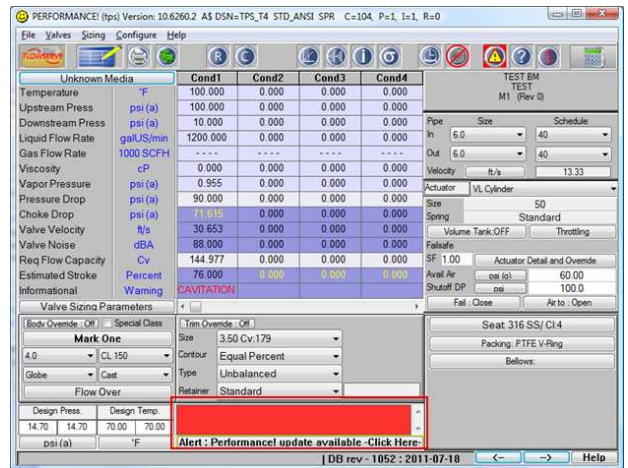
PERFORMANCE! (tps) Version: 10.6260.2 A$ DSN=TPS_T4 STD_ANSI SPR C=104, P=1, I=1, R=0

File Valves Sizing Configure Help

FLOWSERVE

| Unknown Media | | Cond1 | Cond2 | Cond3 | Cond4 |
|---|---|---|---|---|---|
| Temperature | °F | 100.000 | 0.000 | 0.000 | 0.000 |
| Upstream Press | psi (a) | 100.000 | 0.000 | 0.000 | 0.000 |
| Downstream Press | psi (a) | 10.000 | 0.000 | 0.000 | 0.000 |
| Liquid Flow Rate | galUS/min | 1200.000 | 0.000 | 0.000 | 0.000 |
| Gas Flow Rate | 1000 SCFH | ---- | ---- | ---- | ---- |
| Viscosity | cP | 0.000 | 0.000 | 0.000 | 0.000 |
| Vapor Pressure | psi (a) | 0.955 | 0.000 | 0.000 | 0.000 |
| Pressure Drop | psi (a) | 90.000 | 0.000 | 0.000 | 0.000 |
| Choke Drop | psi (a) | 71.615 | 0.000 | 0.000 | 0.000 |
| Valve Velocity | ft/s | 30.653 | 0.000 | 0.000 | 0.000 |
| Valve Noise | dBA | 88.000 | 0.000 | 0.000 | 0.000 |
| Req Flow Capacity | Cv | 144.977 | 0.000 | 0.000 | 0.000 |
| Estimated Stroke | Percent | 76.000 | 0.000 | 0.000 | 0.000 |
| Informational | Warning | CAVITATION | | | |

Valve Sizing Parameters

TEST BM
TEST
M1 (Rev 0)

Pipe Size Schedule
In 6.0 40
Out 6.0 40
Velocity ft/s 13.33
Actuator VL Cylinder
Size 50
Spring Standard
Volume Tank:OFF Throttling
Failsafe
SF 1.00 Actuator Detail and Override
Avail Air psi (g) 60.00
Shutoff DP psi 100.0
Fail : Close Air to : Open

Body Override : Off Special Class
Mark One
4.0 CL 150
Globe Cast
Flow Over
Design Press. Design Temp.
14.70 14.70 70.00 70.00
psi (a) °F

Trim Override : Off
Size 3.50 Cv:179
Contour Equal Percent
Type Unbalanced
Retainer Standard

Alert : Performance! update available -Click Here-

Seat: 316 SS/ Cl:4
Packing: PTFE V-Ring
Bellows:

DB rev - 1052 : 2011-07-18 <- -> Help